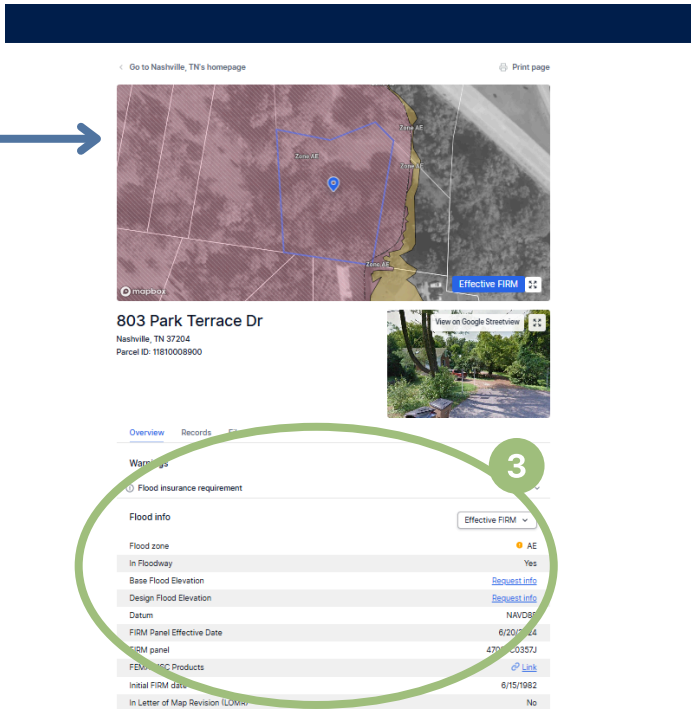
< Go to Nashville, TN's homepage

Print page

Zone AE

Zone AE

Zone AE

Zone AE

mapbox

Effective FIRM

803 Park Terrace Dr

Nashville, TN 37204
Parcel ID: 11810008900

View on Google Streetview

Overview Records Fi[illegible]

3

Warnings

Flood insurance requirement

Flood info

Effective FIRM

| | |
|---|---|
| Flood zone | AE |
| In Floodway | Yes |
| Base Flood Elevation | Request info |
| Design Flood Elevation | Request info |
| Datum | NAVD8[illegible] |
| FIRM Panel Effective Date | 6/20/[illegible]24 |
| FIRM panel | 470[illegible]C0357J |
| FEMA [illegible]SC Products | Link |
| Initial FIRM date | 6/15/1982 |
| In Letter of Map Revision (LOMR) | No |